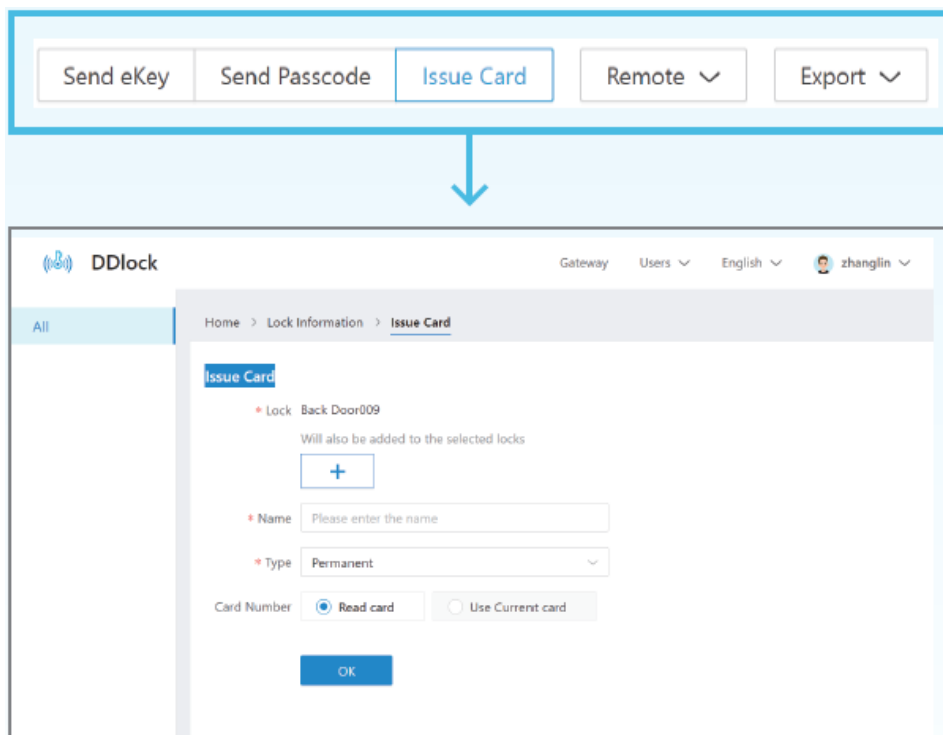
Send eKey Send Passcode Issue Card Remote Export

DDlock

Gateway Users English zhanglin

All

Home > Lock Information > Issue Card

Issue Card

* Lock Back Door009

Will also be added to the selected locks

+

* Name Please enter the name

* Type Permanent

Card Number Read card Use Current card

OK